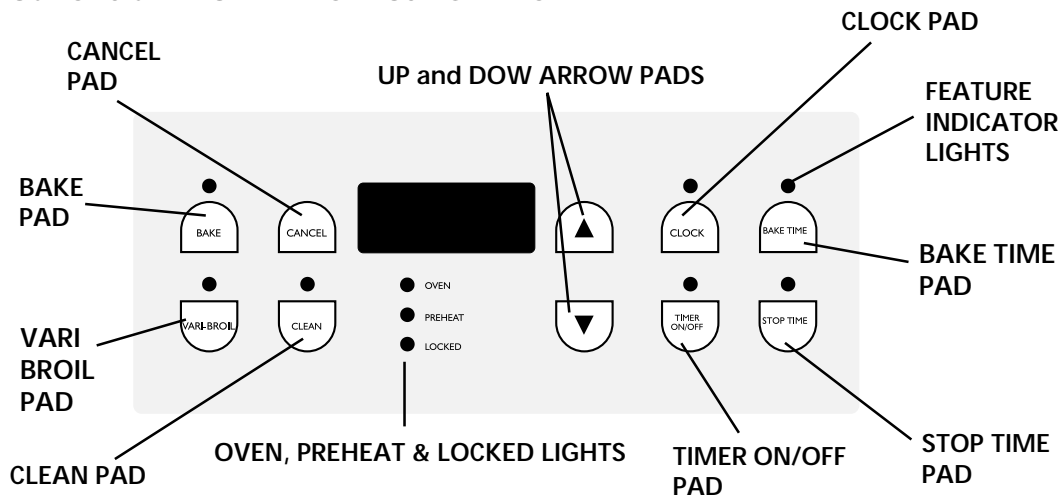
CANCEL PAD

UP and DOW ARROW PADS

CLOCK PAD

FEATURE INDICATOR LIGHTS

BAKE PAD

BAKE

CANCEL

CLOCK

BAKE TIME

BAKE TIME PAD

VARI-BROIL

CLEAN

OVEN

PREHEAT

LOCKED

TIMER ON/OFF

STOP TIME

VARI BROIL PAD

CLEAN PAD

OVEN, PREHEAT & LOCKED LIGHTS

TIMER ON/OFF PAD

STOP TIME PAD